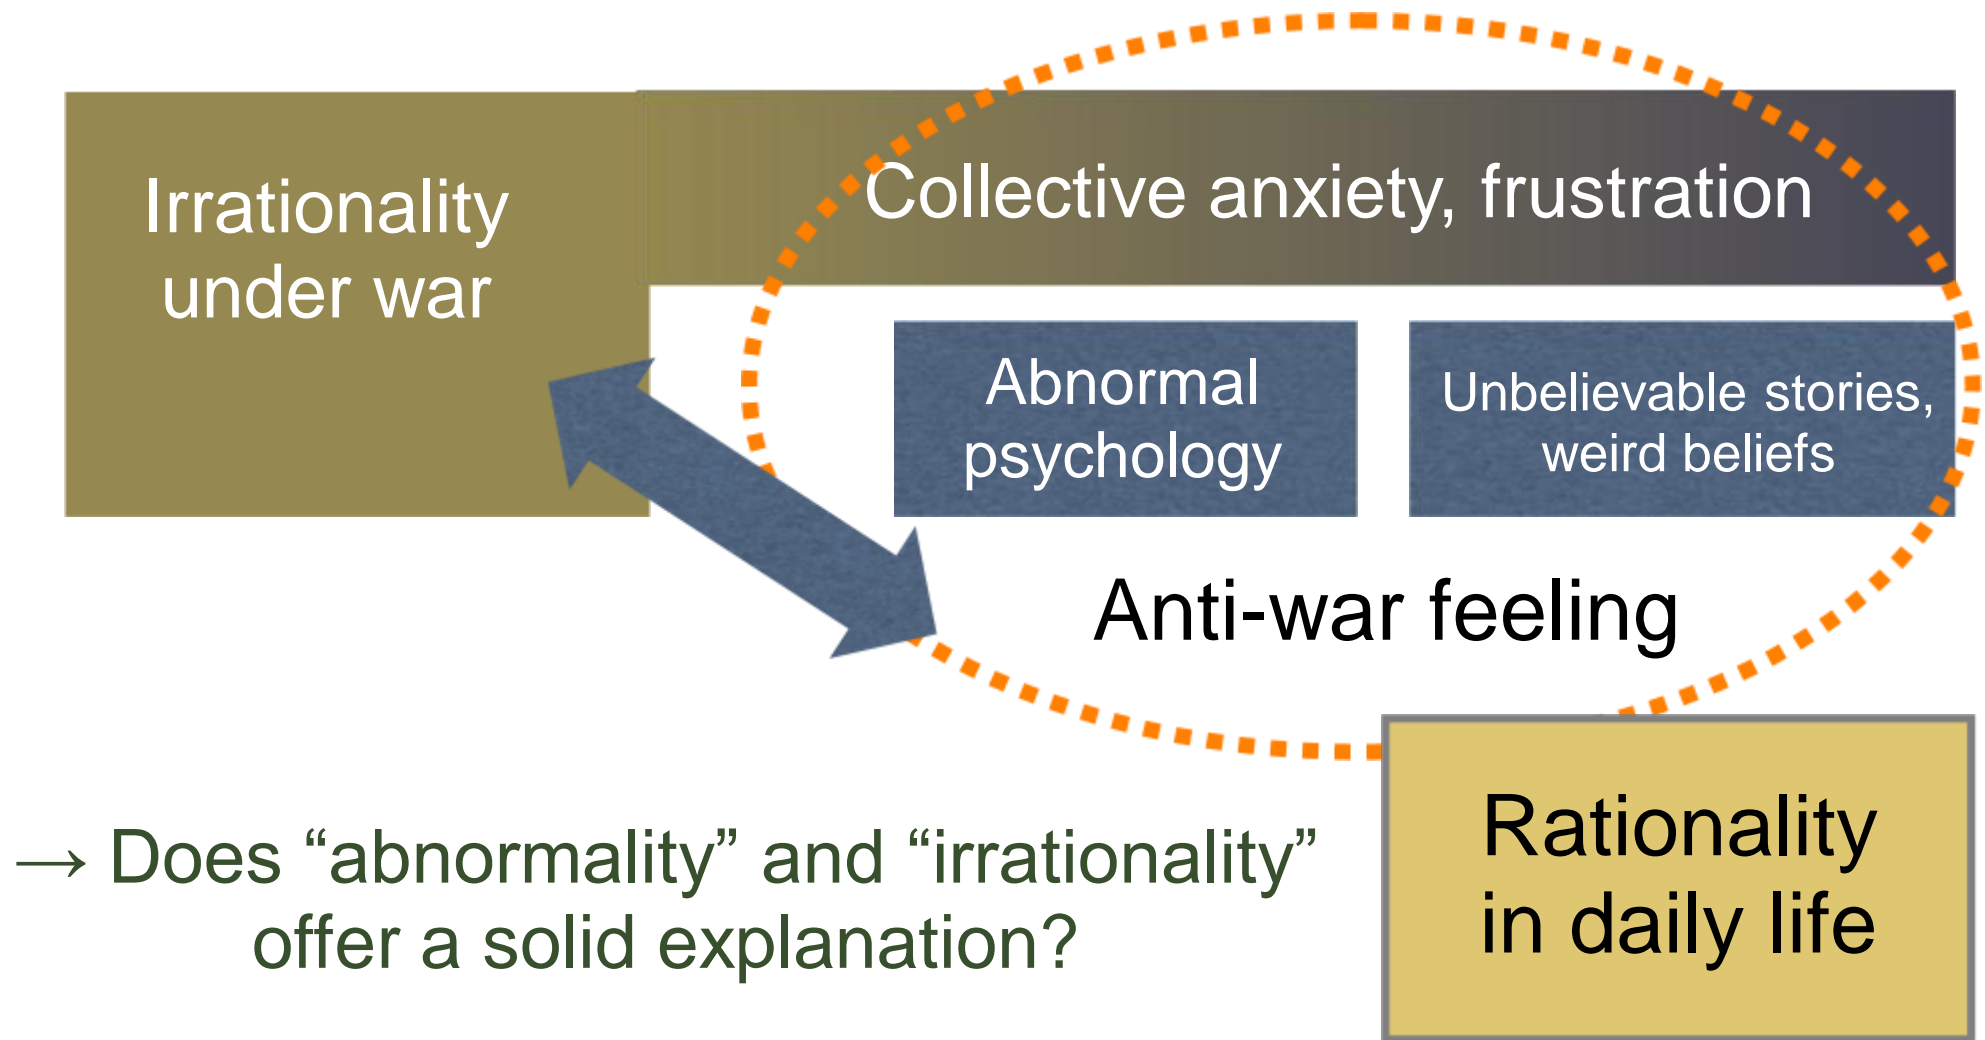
Irrationality under war

Collective anxiety, frustration

Abnormal psychology

Unbelievable stories, weird beliefs

Anti-war feeling

Rationality in daily life

→ Does “abnormality” and “irrationality” offer a solid explanation?